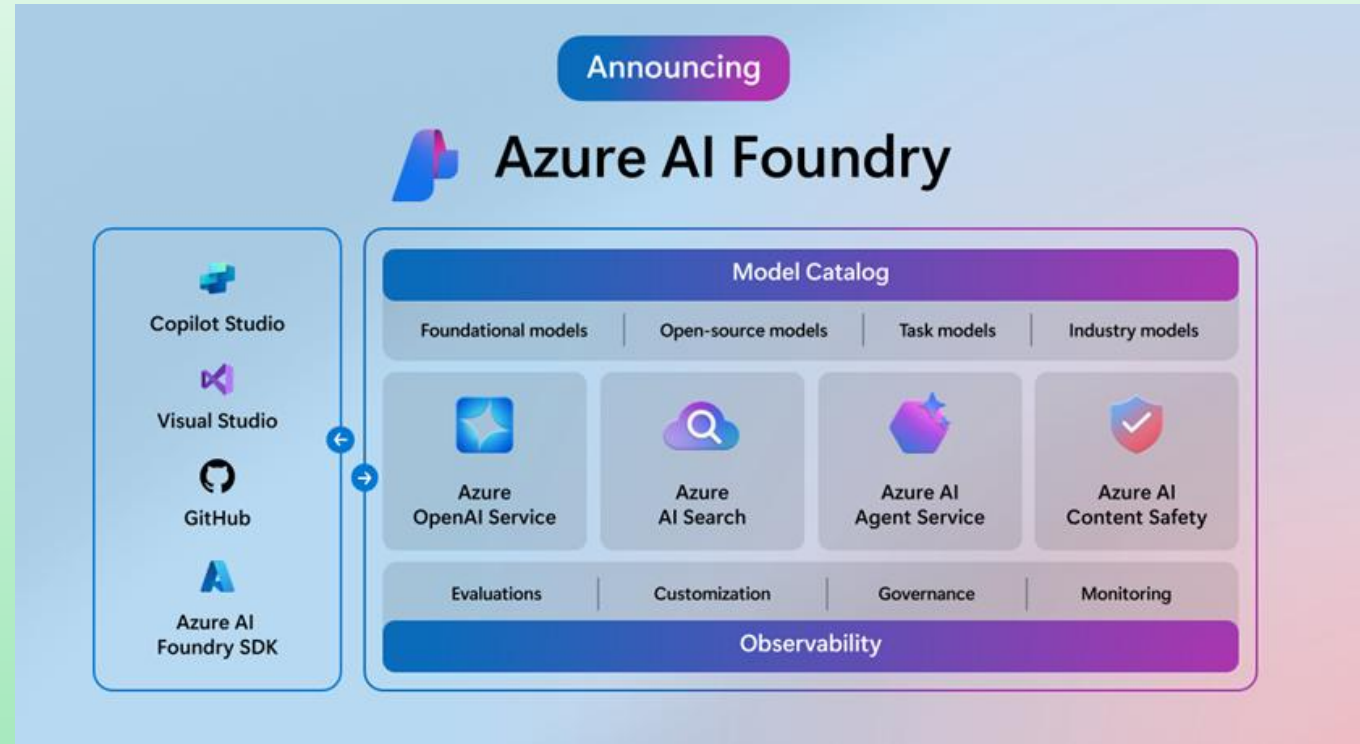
Announcing

Azure AI Foundry

Copilot Studio

Visual Studio

GitHub

Azure AI Foundry SDK

Model Catalog

Foundational models | Open-source models | Task models | Industry models

Azure OpenAI Service

Azure AI Search

Azure AI Agent Service

Azure AI Content Safety

Evaluations | Customization | Governance | Monitoring

Observability